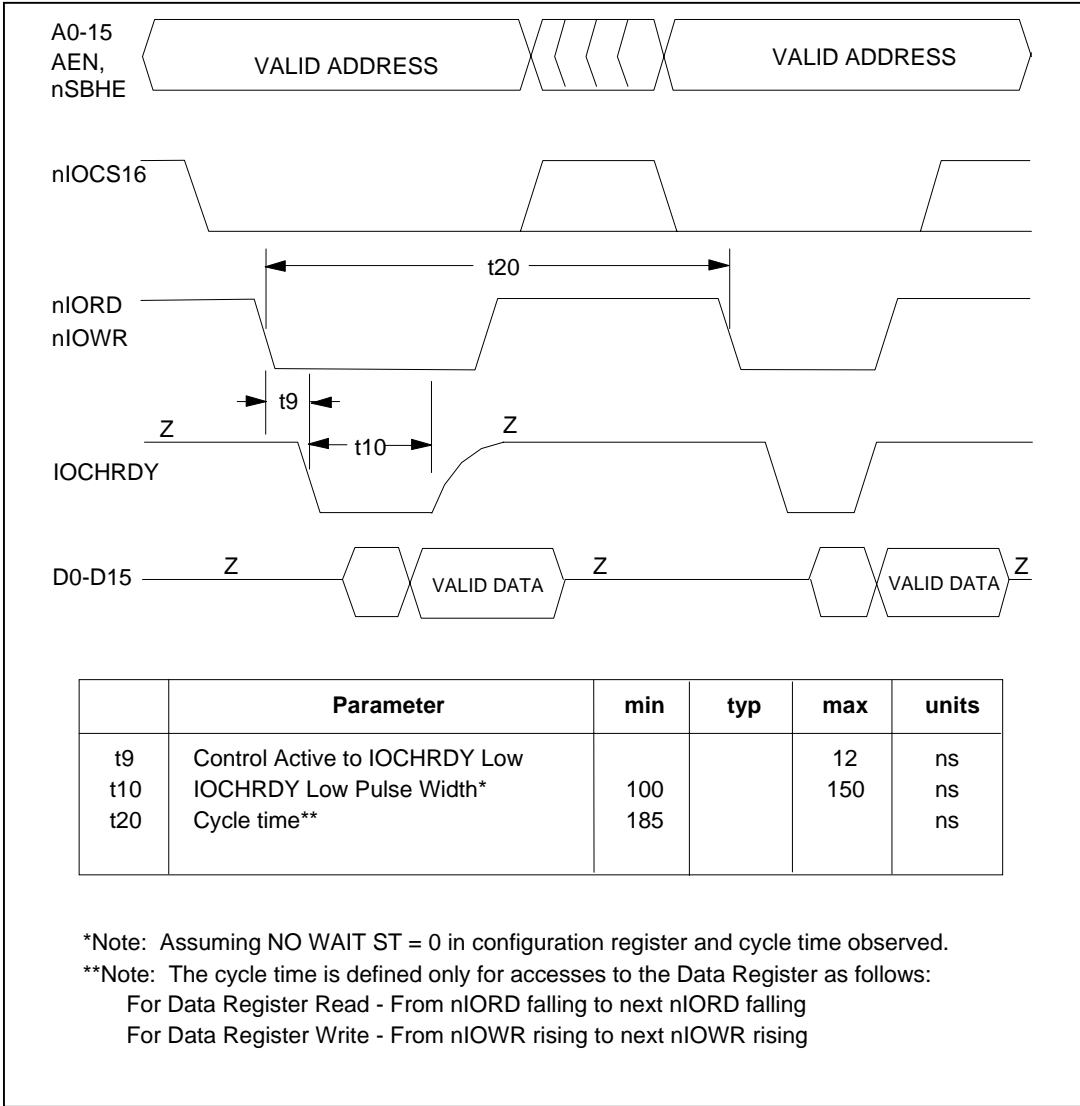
A0-15
AEN,
nSBHE

VALID ADDRESS

VALID ADDRESS

nIOCS16

t20

nIORD
nIOWR

t9

Z

t10

Z

IOCHRDY

D0-D15

Z

VALID DATA

Z

VALID DATA

Z

| | Parameter | min | typ | max | units |
|---|---|---|---|---|---|
| t9 | Control Active to IOCHRDY Low | | | 12 | ns |
| t10 | IOCHRDY Low Pulse Width* | 100 | | 150 | ns |
| t20 | Cycle time** | 185 | | | ns |

*Note: Assuming NO WAIT ST = 0 in configuration register and cycle time observed.
**Note: The cycle time is defined only for accesses to the Data Register as follows:
For Data Register Read - From nIORD falling to next nIORD falling
For Data Register Write - From nIOWR rising to next nIOWR rising